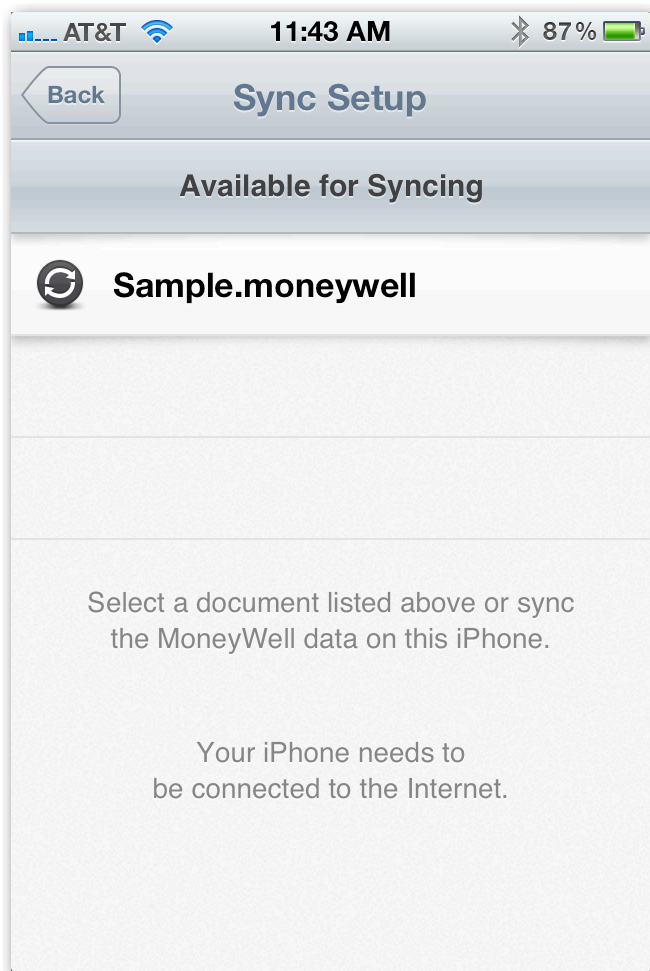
AT&T 11:43 AM 87%

Back

Sync Setup

Available for Syncing

Sample.moneywell

Select a document listed above or sync the MoneyWell data on this iPhone.

Your iPhone needs to be connected to the Internet.